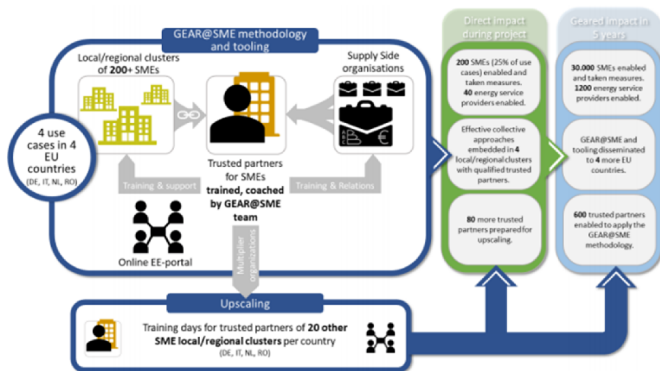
GEAR@SME methodology and tooling

Local/regional clusters of 200+ SMEs

Supply Side organisations

4 use cases in 4 EU countries (DE, IT, NL, RO)

Trusted partners for SMEs trained, coached by GEAR@SME team

Training & support

Training & Relations

Online EE-portal

Multiplier organisations

Direct impact during project

200 SMEs (25% of use cases) enabled and taken measures. 40 energy service providers enabled.

Effective collective approaches embedded in 4 local/regional clusters with qualified trusted partners.

80 more trusted partners prepared for upscaling.

Geared impact in 5 years

30.000 SMEs enabled and taken measures. 1200 energy service providers enabled.

GEAR@SME and tooling disseminated to 4 more EU countries.

600 trusted partners enabled to apply the GEAR@SME methodology.

Upscaling

Training days for trusted partners of 20 other SME local/regional clusters per country (DE, IT, NL, RO)